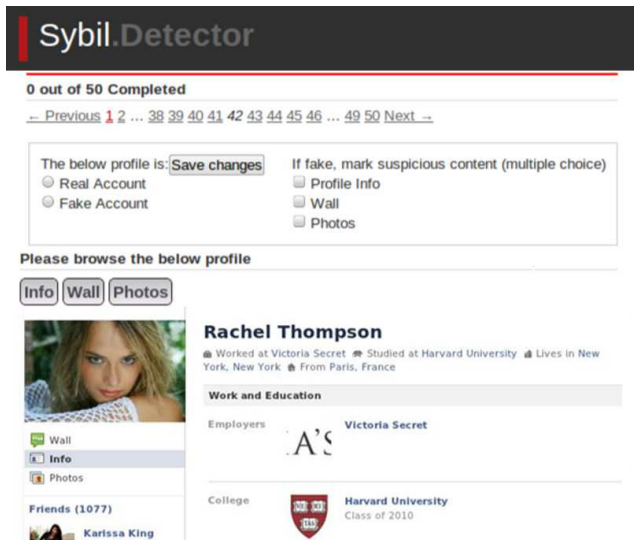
Sybil.Detector

0 out of 50 Completed

← Previous 1 2 … 38 39 40 41 42 43 44 45 46 … 49 50 Next →

The below profile is: Save changes
Real Account
Fake Account

If fake, mark suspicious content (multiple choice)
Profile Info
Wall
Photos

Please browse the below profile

Info Wall Photos

Wall
Info
Photos

Friends (1077)

Karissa King

Rachel Thompson

Worked at Victoria Secret Studied at Harvard University Lives in New York, New York From Paris, France

Work and Education

Employers
A'S
Victoria Secret

College
Harvard University
Class of 2010